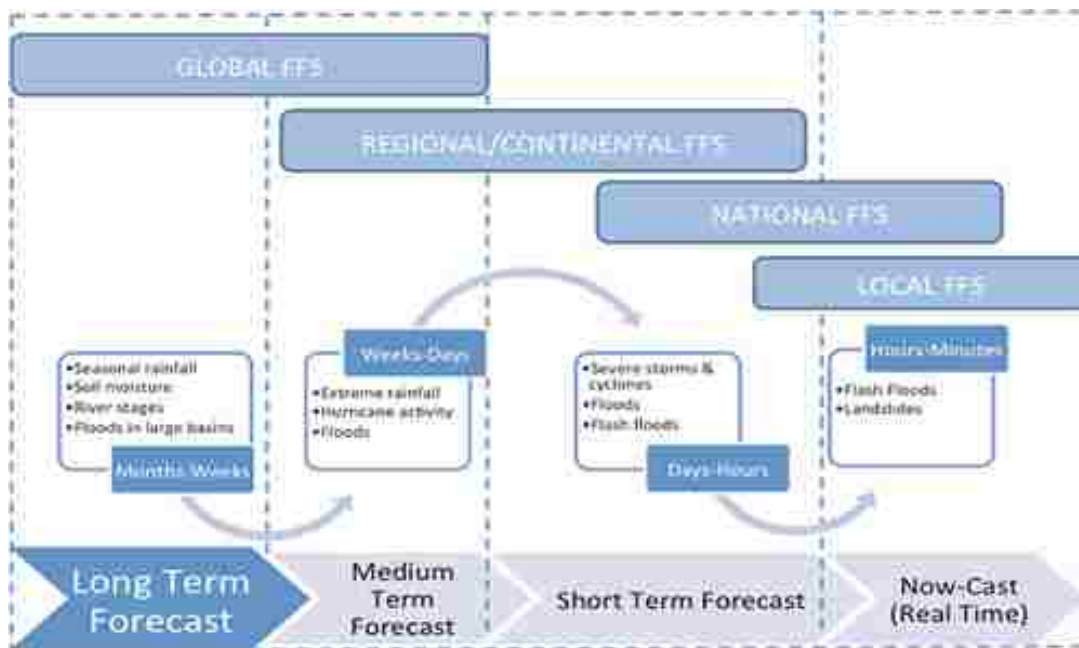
GLOBAL FFS

REGIONAL/CONTINENTAL FFS

NATIONAL FFS

LOCAL FFS

•Seasonal rainfall
•Soil moisture
•River stages
•Floods in large basins

Months-Weeks

Weeks-Days

•Extreme rainfall
•Hurricane activity
•Floods

•Severe storms & cyclones
•Floods
•Flash floods

Days-Hours

Hours-Minutes

•Flash Floods
•Landslides

Long Term Forecast

Medium Term Forecast

Short Term Forecast

Now-Cast (Real Time)